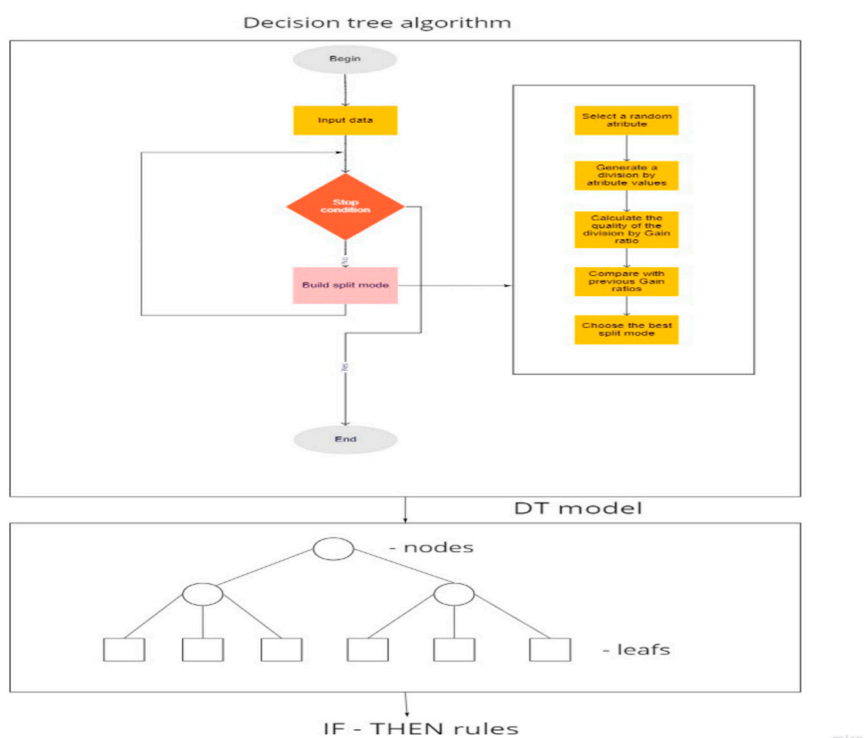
Decision tree algorithm

Begin

Input data

Stop condition

No

Build split mode

Yes

End

Select a random atribute

Generate a division by atribute values

Calculate the quality of the division by Gain ratio

Compare with previous Gain ratios

Choose the best split mode

DT model

- nodes

- leafs

IF - THEN rules